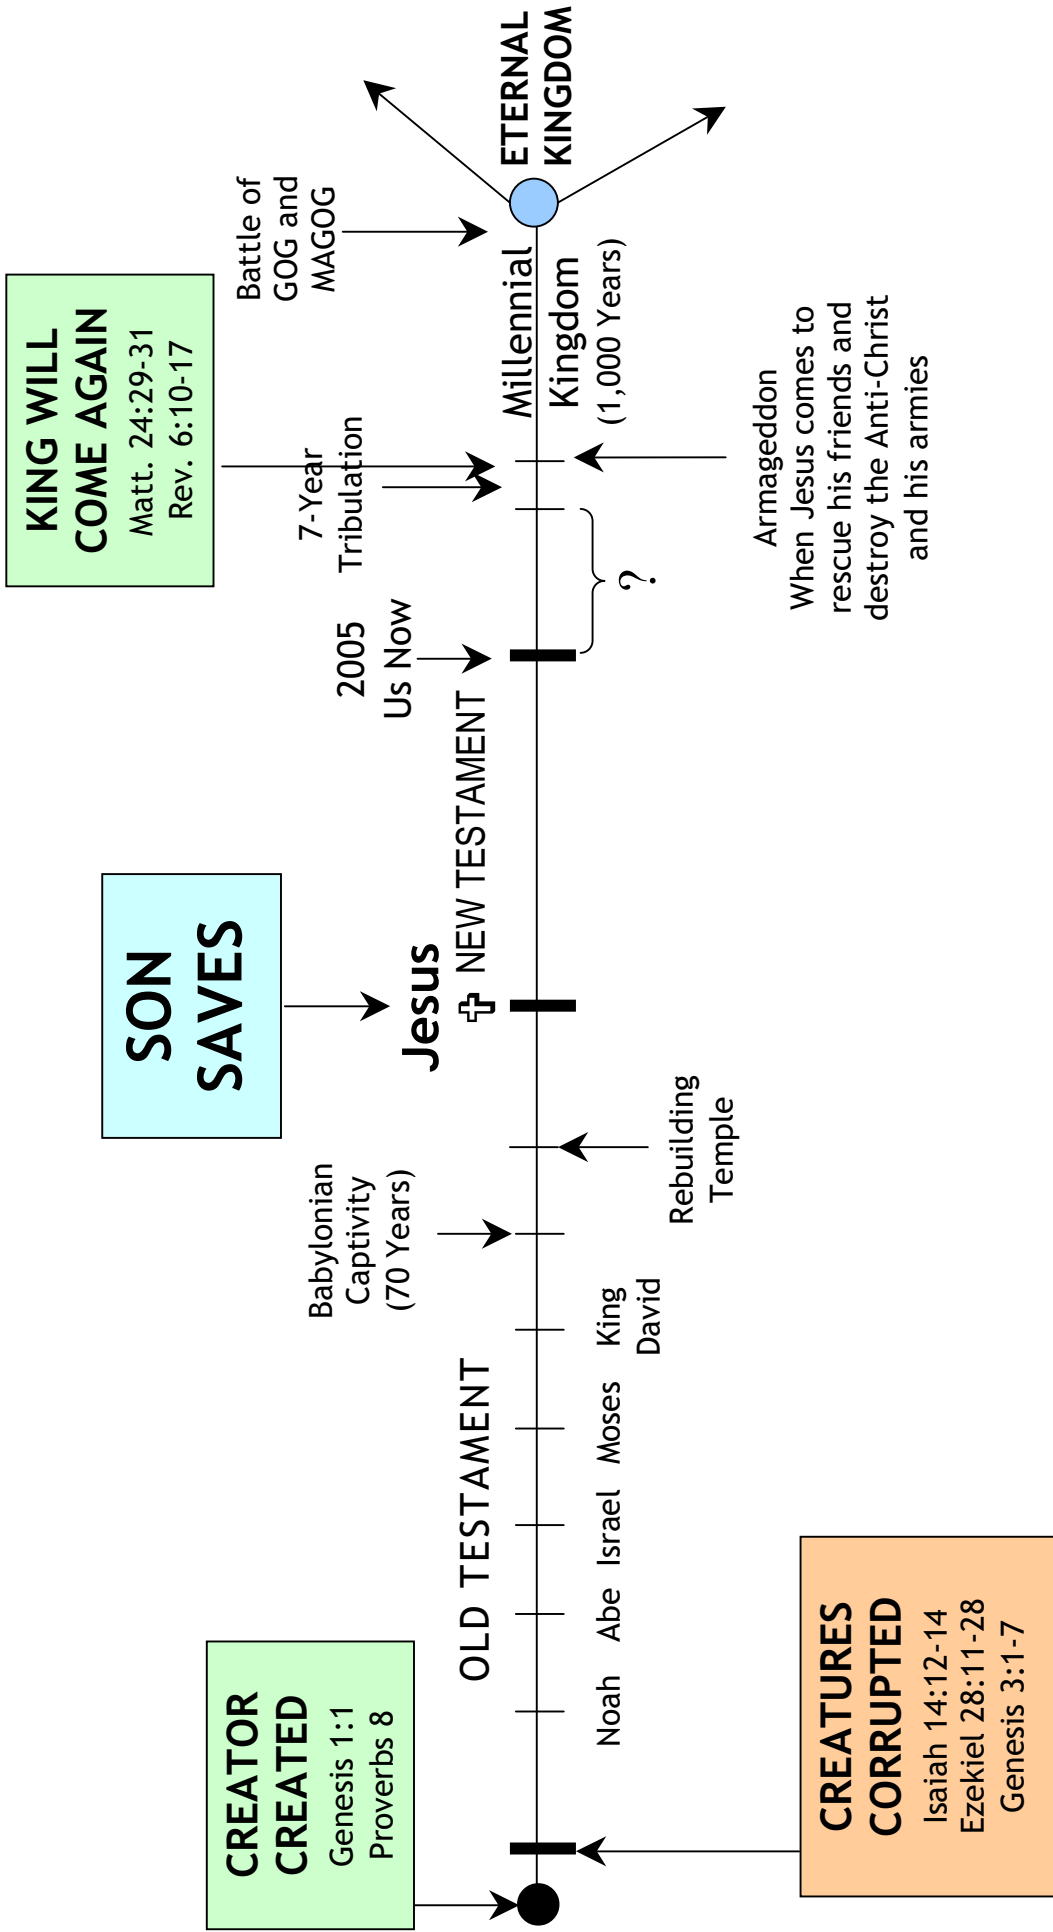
CREATOR CREATED
Genesis 1:1
Proverbs 8

CREATURES CORRUPTED
Isaiah 14:12-14
Ezekiel 28:11-28
Genesis 3:1-7

OLD TESTAMENT

Noah

Abe

Israel

Moses

King David

Babylonian Captivity (70 Years)

Rebuilding Temple

SON SAVES

Jesus

NEW TESTAMENT

2005 Us Now

?

7-Year Tribulation

KING WILL COME AGAIN
Matt. 24:29-31
Rev. 6:10-17

Armageddon
When Jesus comes to rescue his friends and destroy the Anti-Christ and his armies

Millennial Kingdom (1,000 Years)

Battle of GOG and MAGOG

ETERNAL KINGDOM